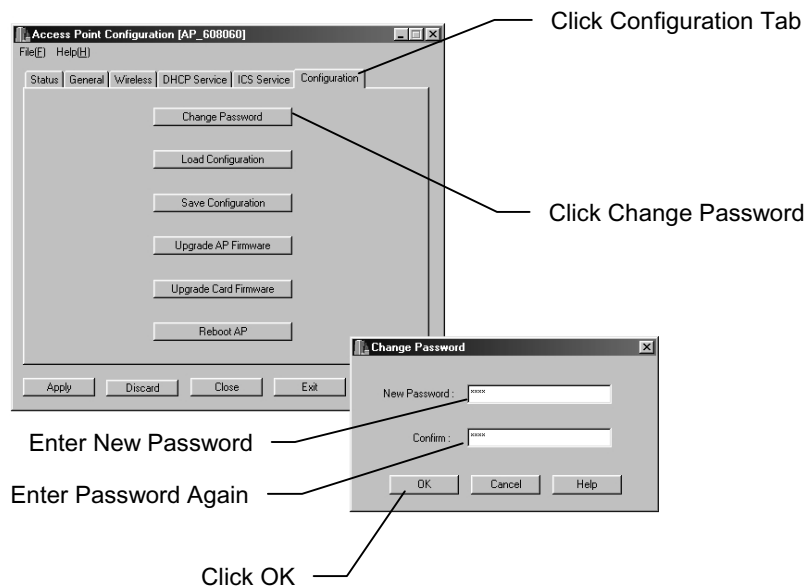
Access Point Configuration [AP_608060]
File(F) Help(H)
Status | General | Wireless | DHCP Service | ICS Service | Configuration

Click Configuration Tab

Change Password

Load Configuration

Save Configuration

Upgrade AP Firmware

Upgrade Card Firmware

Reboot AP

Click Change Password

Apply Discard Close Exit

Change Password

New Password : ****

Confirm : ****

OK Cancel Help

Enter New Password

Enter Password Again

Click OK